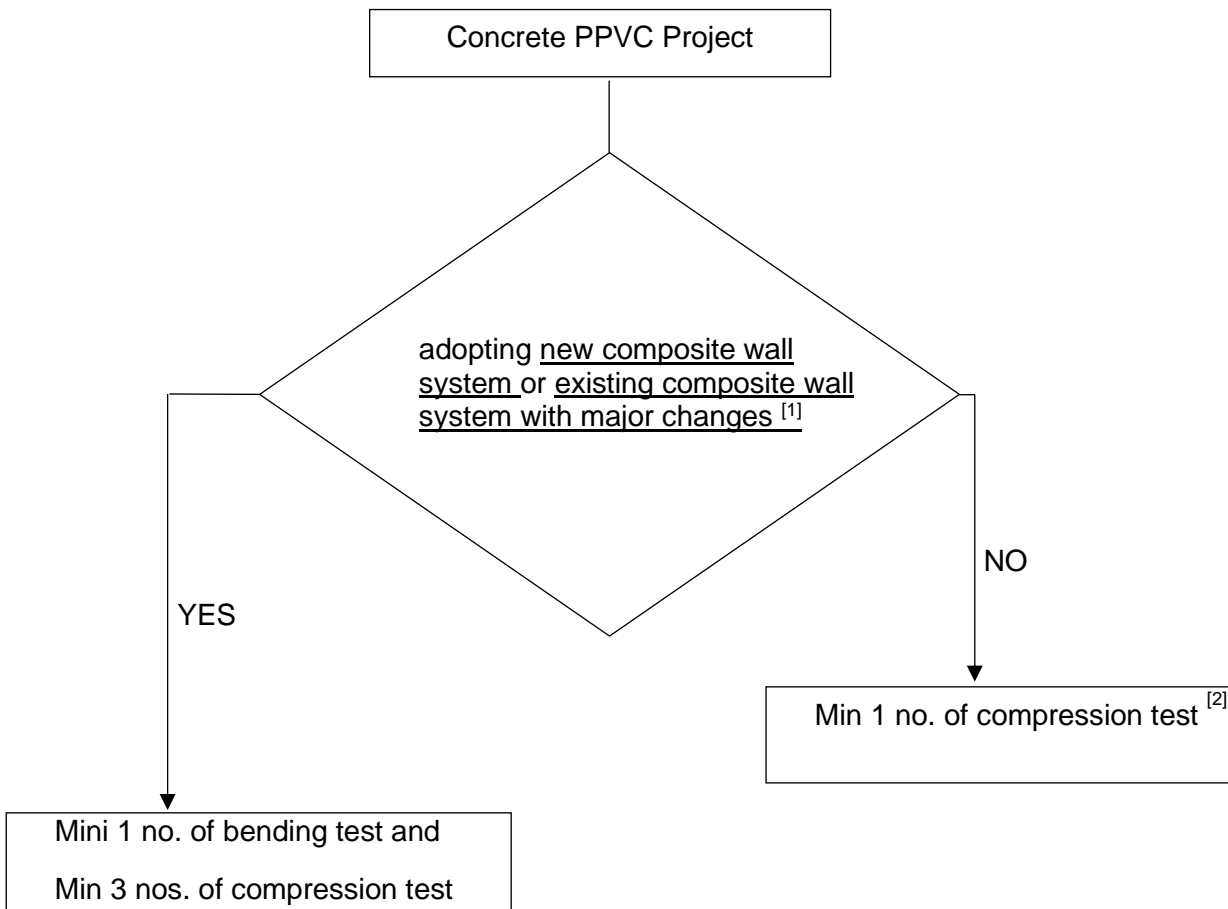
Concrete PPVC Project

adopting new composite wall system or existing composite wall system with major changes $^{[1]}$

YES

NO

Min 1 no. of compression test $^{[2]}$

Mini 1 no. of bending test and

Min 3 nos. of compression test